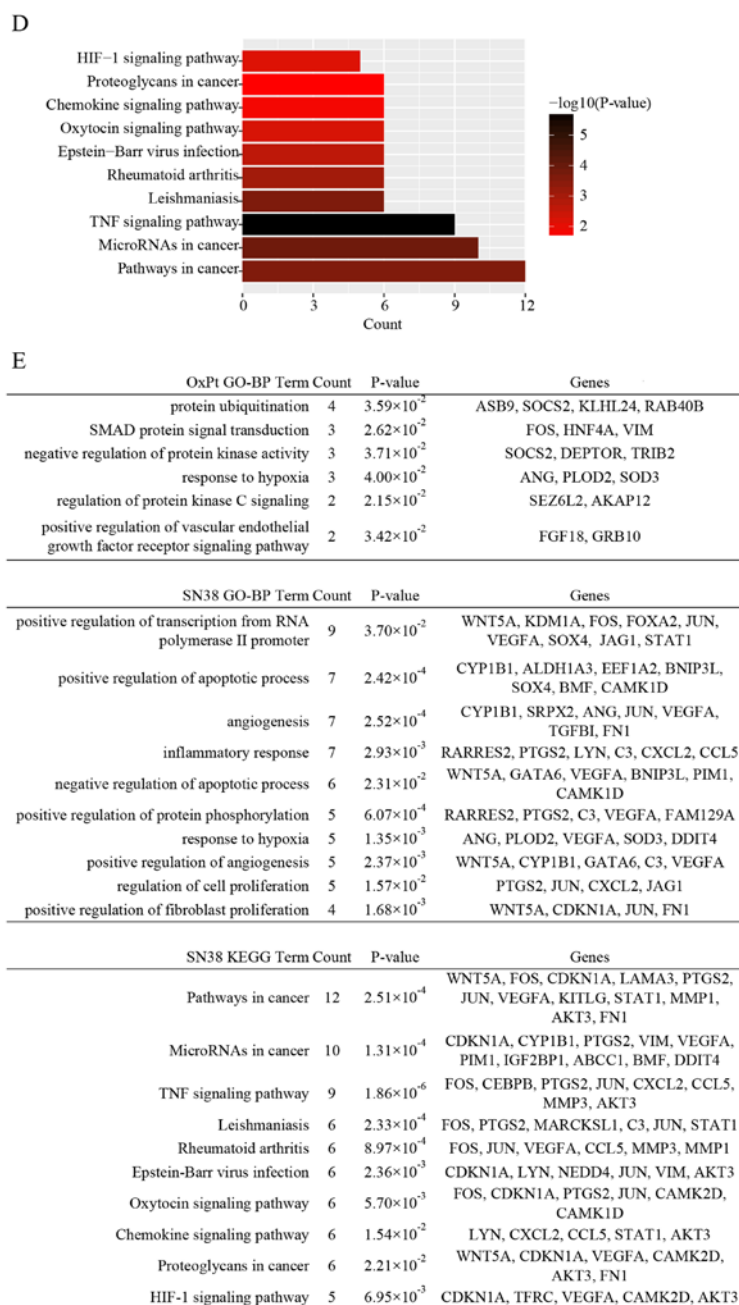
D

HIF−1 signaling pathway
Proteoglycans in cancer
Chemokine signaling pathway
Oxytocin signaling pathway
Epstein−Barr virus infection
Rheumatoid arthritis
Leishmaniasis
TNF signaling pathway
MicroRNAs in cancer
Pathways in cancer

0 3 6 9 12
Count

−log10(P-value)
5
4
3
2

E

| OxPt GO-BP Term | Count | P-value | Genes |
|---|---|---|---|
| protein ubiquitination | 4 | $3.59\times10^{-2}$ | ASB9, SOCS2, KLHL24, RAB40B |
| SMAD protein signal transduction | 3 | $2.62\times10^{-2}$ | FOS, HNF4A, VIM |
| negative regulation of protein kinase activity | 3 | $3.71\times10^{-2}$ | SOCS2, DEPTOR, TRIB2 |
| response to hypoxia | 3 | $4.00\times10^{-2}$ | ANG, PLOD2, SOD3 |
| regulation of protein kinase C signaling | 2 | $2.15\times10^{-2}$ | SEZ6L2, AKAP12 |
| positive regulation of vascular endothelial growth factor receptor signaling pathway | 2 | $3.42\times10^{-2}$ | FGF18, GRB10 |

| SN38 GO-BP Term | Count | P-value | Genes |
|---|---|---|---|
| positive regulation of transcription from RNA polymerase II promoter | 9 | $3.70\times10^{-2}$ | WNT5A, KDM1A, FOS, FOXA2, JUN, VEGFA, SOX4, JAG1, STAT1 |
| positive regulation of apoptotic process | 7 | $2.42\times10^{-4}$ | CYP1B1, ALDH1A3, EEF1A2, BNIP3L, SOX4, BMF, CAMK1D |
| angiogenesis | 7 | $2.52\times10^{-4}$ | CYP1B1, SRPX2, ANG, JUN, VEGFA, TGFBI, FN1 |
| inflammatory response | 7 | $2.93\times10^{-3}$ | RARRES2, PTGS2, LYN, C3, CXCL2, CCL5 |
| negative regulation of apoptotic process | 6 | $2.31\times10^{-2}$ | WNT5A, GATA6, VEGFA, BNIP3L, PIM1, CAMK1D |
| positive regulation of protein phosphorylation | 5 | $6.07\times10^{-4}$ | RARRES2, PTGS2, C3, VEGFA, FAM129A |
| response to hypoxia | 5 | $1.35\times10^{-3}$ | ANG, PLOD2, VEGFA, SOD3, DDIT4 |
| positive regulation of angiogenesis | 5 | $2.37\times10^{-3}$ | WNT5A, CYP1B1, GATA6, C3, VEGFA |
| regulation of cell proliferation | 5 | $1.57\times10^{-2}$ | PTGS2, JUN, CXCL2, JAG1 |
| positive regulation of fibroblast proliferation | 4 | $1.68\times10^{-3}$ | WNT5A, CDKN1A, JUN, FN1 |

| SN38 KEGG Term | Count | P-value | Genes |
|---|---|---|---|
| Pathways in cancer | 12 | $2.51\times10^{-4}$ | WNT5A, FOS, CDKN1A, LAMA3, PTGS2, JUN, VEGFA, KITLG, STAT1, MMP1, AKT3, FN1 |
| MicroRNAs in cancer | 10 | $1.31\times10^{-4}$ | CDKN1A, CYP1B1, PTGS2, VIM, VEGFA, PIM1, IGF2BP1, ABCC1, BMF, DDIT4 |
| TNF signaling pathway | 9 | $1.86\times10^{-6}$ | FOS, CEBPB, PTGS2, JUN, CXCL2, CCL5, MMP3, AKT3 |
| Leishmaniasis | 6 | $2.33\times10^{-4}$ | FOS, PTGS2, MARCKSL1, C3, JUN, STAT1 |
| Rheumatoid arthritis | 6 | $8.97\times10^{-4}$ | FOS, JUN, VEGFA, CCL5, MMP3, MMP1 |
| Epstein-Barr virus infection | 6 | $2.36\times10^{-3}$ | CDKN1A, LYN, NEDD4, JUN, VIM, AKT3 |
| Oxytocin signaling pathway | 6 | $5.70\times10^{-3}$ | FOS, CDKN1A, PTGS2, JUN, CAMK2D, CAMK1D |
| Chemokine signaling pathway | 6 | $1.54\times10^{-2}$ | LYN, CXCL2, CCL5, STAT1, AKT3 |
| Proteoglycans in cancer | 6 | $2.21\times10^{-2}$ | WNT5A, CDKN1A, VEGFA, CAMK2D, AKT3, FN1 |
| HIF-1 signaling pathway | 5 | $6.95\times10^{-3}$ | CDKN1A, TFRC, VEGFA, CAMK2D, AKT3 |